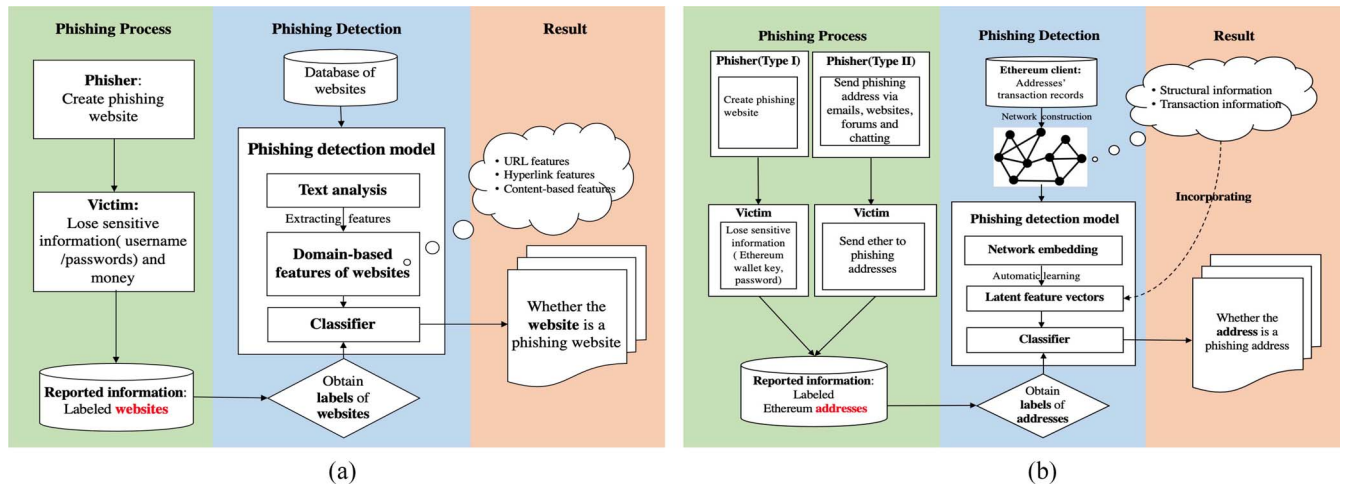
Phishing Process

Phishing Detection

Result

Phisher: Create phishing website

Victim: Lose sensitive information( username /passwords) and money

Reported information: Labeled websites

Database of websites

Phishing detection model

Text analysis

Extracting features

Domain-based features of websites

Classifier

Obtain labels of websites

• URL features
• Hyperlink features
• Content-based features

Whether the website is a phishing website

(a)

Phishing Process

Phishing Detection

Result

Phisher(Type I)

Create phishing website

Phisher(Type II)

Send phishing address via emails, websites, forums and chatting

Victim

Lose sensitive information ( Ethereum wallet key, password)

Victim

Send ether to phishing addresses

Reported information: Labeled Ethereum addresses

Ethereum client: Addresses' transaction records

Network construction

• Structural information
• Transaction information

Incorporating

Phishing detection model

Network embedding

Automatic learning

Latent feature vectors

Classifier

Obtain labels of addresses

Whether the address is a phishing address

(b)